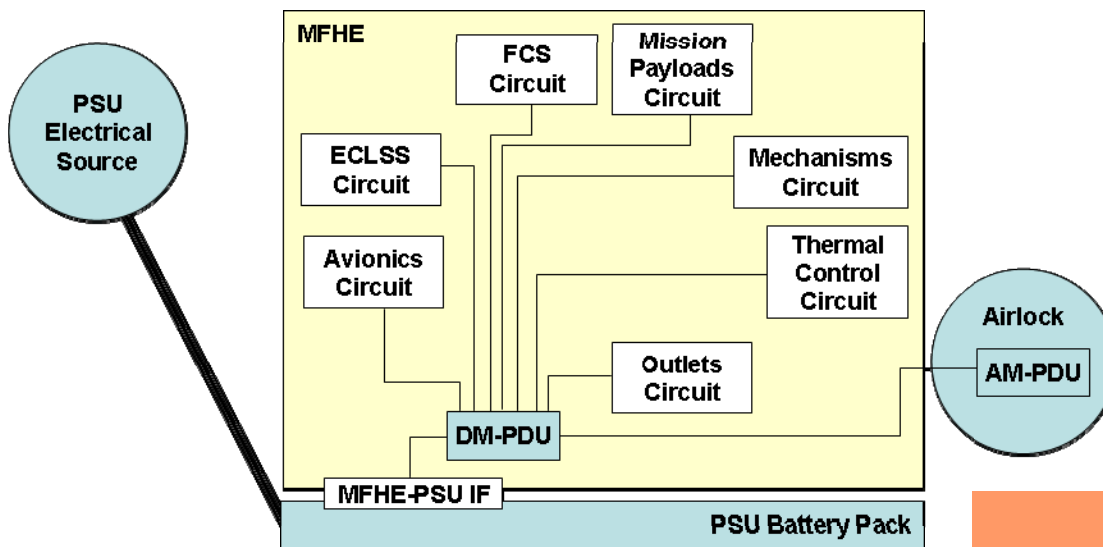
MFHE

PSU Electrical Source

FCS Circuit

Mission Payloads Circuit

ECLSS Circuit

Mechanisms Circuit

Avionics Circuit

Thermal Control Circuit

Airlock

AM-PDU

Outlets Circuit

DM-PDU

MFHE-PSU IF

PSU Battery Pack